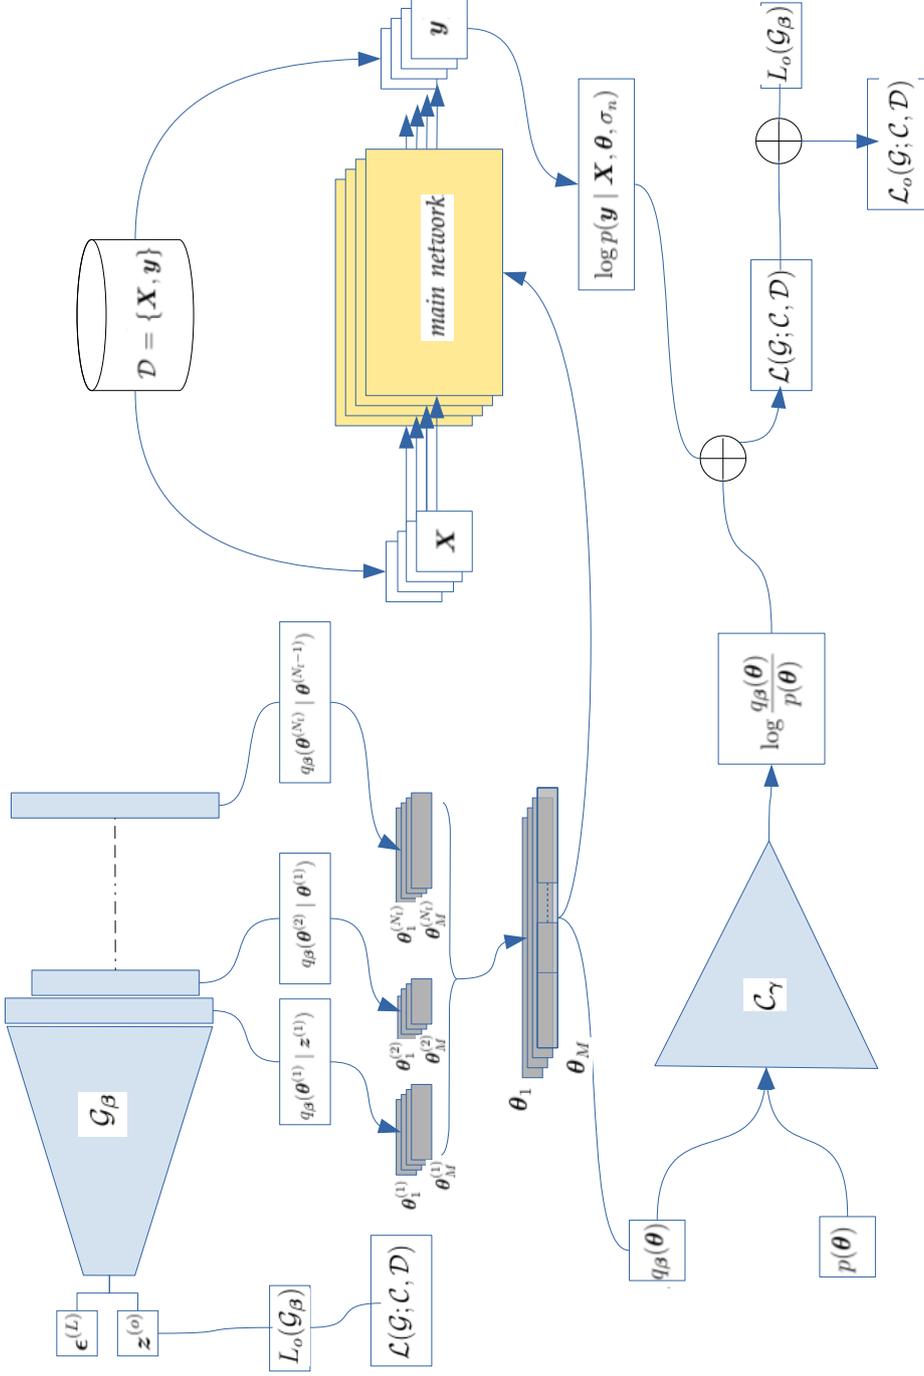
$\mathcal{D} = \{\boldsymbol{X}, \boldsymbol{y}\}$

$\boldsymbol{y}$

main network

$\boldsymbol{X}$

$\log p(\boldsymbol{y} \mid \boldsymbol{X}, \boldsymbol{\theta}, \sigma_n)$

$L_o(\mathcal{G}_\beta)$

$\mathcal{L}(\mathcal{G}; \mathcal{C}, \mathcal{D})$

$\mathcal{L}_o(\mathcal{G}; \mathcal{C}, \mathcal{D})$

$\log \frac{q_\beta(\boldsymbol{\theta})}{p(\boldsymbol{\theta})}$

$\mathcal{C}_\gamma$

$q_\beta(\boldsymbol{\theta})$

$p(\boldsymbol{\theta})$

$\mathcal{G}_\beta$

$q_\beta(\boldsymbol{\theta}^{(1)} \mid \boldsymbol{z}^{(1)})$

$q_\beta(\boldsymbol{\theta}^{(2)} \mid \boldsymbol{\theta}^{(1)})$

$q_\beta(\boldsymbol{\theta}^{(N_l)} \mid \boldsymbol{\theta}^{(N_l-1)})$

$\boldsymbol{\theta}_1^{(1)}$ $\boldsymbol{\theta}_M^{(1)}$

$\boldsymbol{\theta}_1^{(2)}$ $\boldsymbol{\theta}_M^{(2)}$

$\boldsymbol{\theta}_1^{(N_l)}$ $\boldsymbol{\theta}_M^{(N_l)}$

$\boldsymbol{\theta}_1$

$\boldsymbol{\theta}_M$

$\boldsymbol{\epsilon}^{(L)}$

$\boldsymbol{z}^{(o)}$

$L_o(\mathcal{G}_\beta)$

$\mathcal{L}(\mathcal{G}; \mathcal{C}, \mathcal{D})$